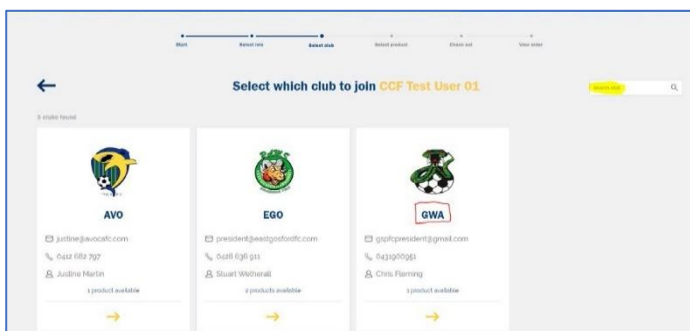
Start Select role Select club Select product Check out View order

←

Select which club to join CCF Test User 01

Search club

3 clubs found

AVO

justine@avocafc.com

0412 682 797

Justine Martin

1 product available

→

EGO

president@eastgosfordfc.com

0428 636 911

Stuart Wetherall

2 products available

→

GWA

gspfcpresident@gmail.com

0431900951

Chris Fleming

1 product available

→